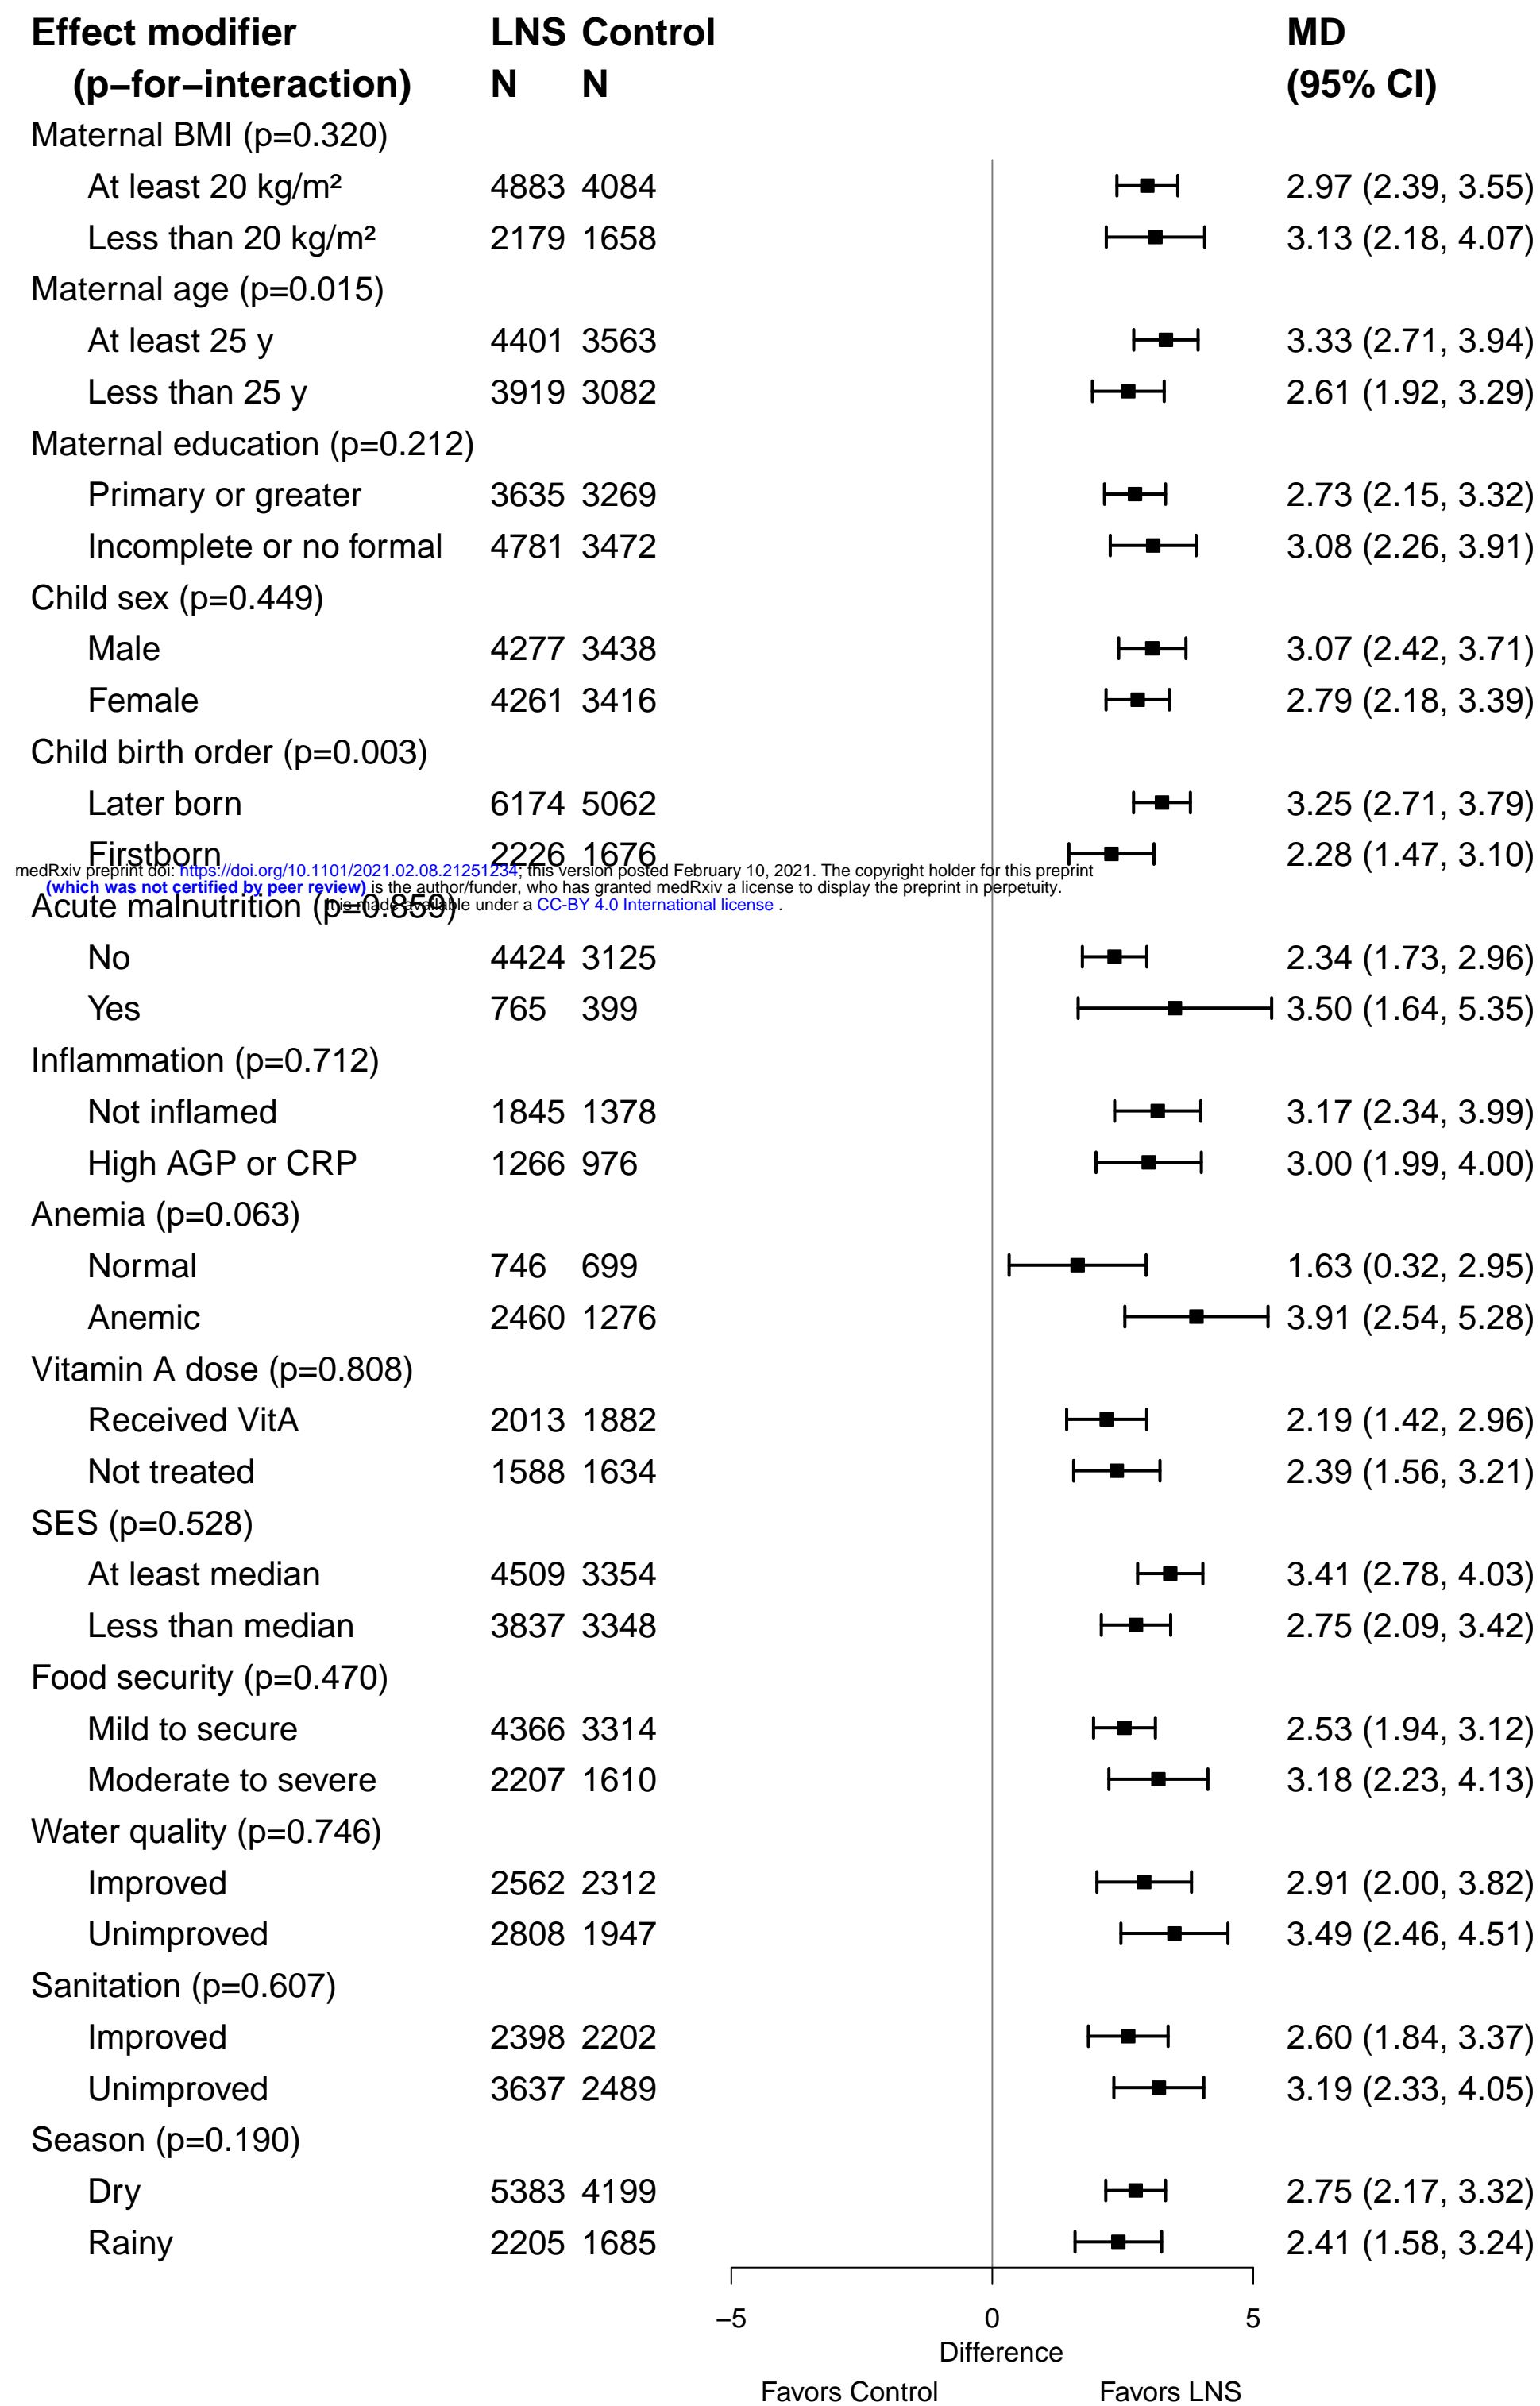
| Effect modifier (p−for−interaction) | LNS N | Control N | MD (95% CI) |
|---|---|---|---|
| Maternal BMI (p=0.320) | | | |
| At least 20 kg/m² | 4883 | 4084 | 2.97 (2.39, 3.55) |
| Less than 20 kg/m² | 2179 | 1658 | 3.13 (2.18, 4.07) |
| Maternal age (p=0.015) | | | |
| At least 25 y | 4401 | 3563 | 3.33 (2.71, 3.94) |
| Less than 25 y | 3919 | 3082 | 2.61 (1.92, 3.29) |
| Maternal education (p=0.212) | | | |
| Primary or greater | 3635 | 3269 | 2.73 (2.15, 3.32) |
| Incomplete or no formal | 4781 | 3472 | 3.08 (2.26, 3.91) |
| Child sex (p=0.449) | | | |
| Male | 4277 | 3438 | 3.07 (2.42, 3.71) |
| Female | 4261 | 3416 | 2.79 (2.18, 3.39) |
| Child birth order (p=0.003) | | | |
| Later born | 6174 | 5062 | 3.25 (2.71, 3.79) |
| Firstborn | 2226 | 1676 | 2.28 (1.47, 3.10) |
| Acute malnutrition (p=0.859) | | | |
| No | 4424 | 3125 | 2.34 (1.73, 2.96) |
| Yes | 765 | 399 | 3.50 (1.64, 5.35) |
| Inflammation (p=0.712) | | | |
| Not inflamed | 1845 | 1378 | 3.17 (2.34, 3.99) |
| High AGP or CRP | 1266 | 976 | 3.00 (1.99, 4.00) |
| Anemia (p=0.063) | | | |
| Normal | 746 | 699 | 1.63 (0.32, 2.95) |
| Anemic | 2460 | 1276 | 3.91 (2.54, 5.28) |
| Vitamin A dose (p=0.808) | | | |
| Received VitA | 2013 | 1882 | 2.19 (1.42, 2.96) |
| Not treated | 1588 | 1634 | 2.39 (1.56, 3.21) |
| SES (p=0.528) | | | |
| At least median | 4509 | 3354 | 3.41 (2.78, 4.03) |
| Less than median | 3837 | 3348 | 2.75 (2.09, 3.42) |
| Food security (p=0.470) | | | |
| Mild to secure | 4366 | 3314 | 2.53 (1.94, 3.12) |
| Moderate to severe | 2207 | 1610 | 3.18 (2.23, 4.13) |
| Water quality (p=0.746) | | | |
| Improved | 2562 | 2312 | 2.91 (2.00, 3.82) |
| Unimproved | 2808 | 1947 | 3.49 (2.46, 4.51) |
| Sanitation (p=0.607) | | | |
| Improved | 2398 | 2202 | 2.60 (1.84, 3.37) |
| Unimproved | 3637 | 2489 | 3.19 (2.33, 4.05) |
| Season (p=0.190) | | | |
| Dry | 5383 | 4199 | 2.75 (2.17, 3.32) |
| Rainy | 2205 | 1685 | 2.41 (1.58, 3.24) |

medRxiv preprint doi: https://doi.org/10.1101/2021.02.08.21251234; this version posted February 10, 2021. The copyright holder for this preprint (which was not certified by peer review) is the author/funder, who has granted medRxiv a license to display the preprint in perpetuity. It is made available under a CC-BY 4.0 International license .

−5 0 5
Difference
Favors Control Favors LNS